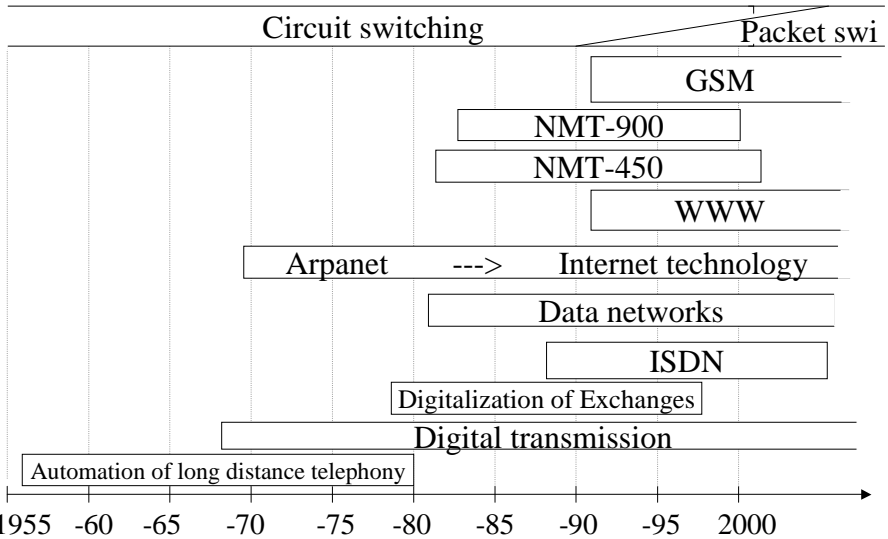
Circuit switching

Packet swi

GSM

NMT-900

NMT-450

WWW

Arpanet ---> Internet technology

Data networks

ISDN

Digitalization of Exchanges

Digital transmission

Automation of long distance telephony

1955 -60 -65 -70 -75 -80 -85 -90 -95 2000